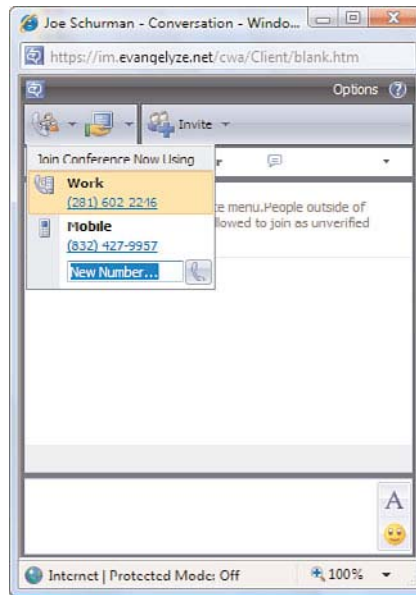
Joe Schurman - Conversation - Windo...

https://im.evangelyze.net/cwa/Client/blank.htm

Options

Invite

Join Conference Now Using

r

Work
(281) 602 2216

Mobile
(832) 427-9957

New Number...

te menu.People outside of
llowed to join as unverified

A

Internet | Protected Mode: Off

100%